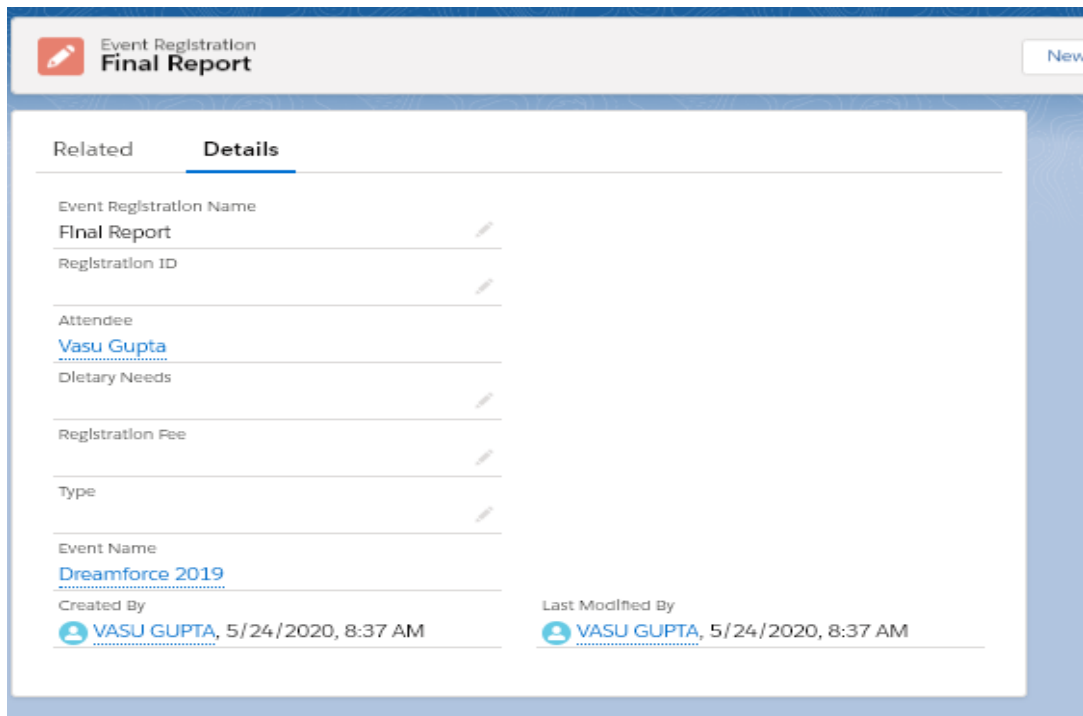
Event Registration
Final Report

New

Related Details

Event Registration Name
Final Report

Registration ID

Attendee
Vasu Gupta

Dietary Needs

Registration Fee

Type

Event Name
Dreamforce 2019

Created By
VASU GUPTA, 5/24/2020, 8:37 AM

Last Modified By
VASU GUPTA, 5/24/2020, 8:37 AM